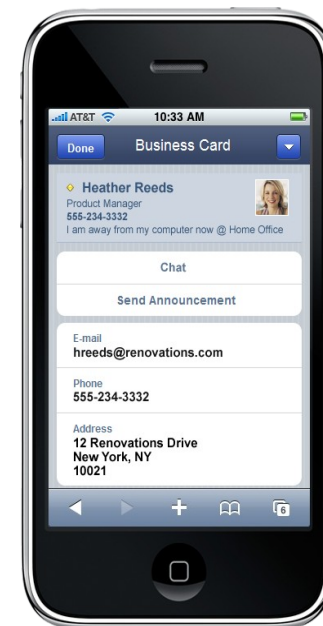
AT&T 10:33 AM

Done Business Card

Heather Reeds
Product Manager
555-234-3332
I am away from my computer now @ Home Office

Chat

Send Announcement

E-mail
hreeds@renovations.com

Phone
555-234-3332

Address
12 Renovations Drive
New York, NY
10021

6